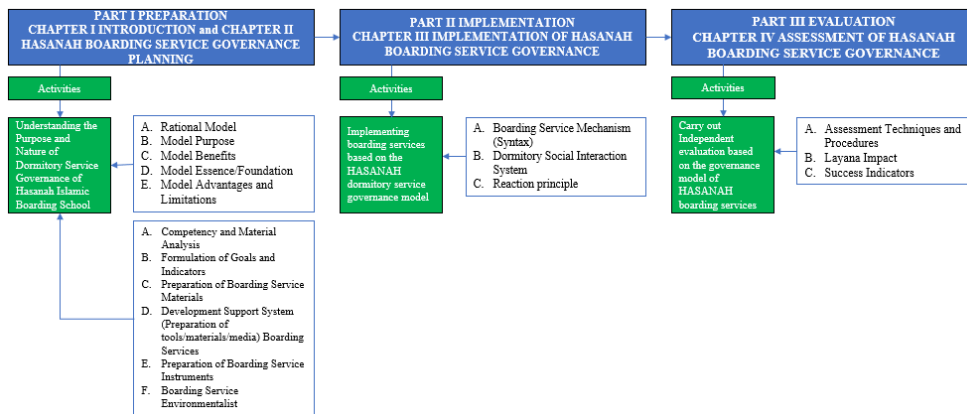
PART I PREPARATION
CHAPTER I INTRODUCTION and CHAPTER II HASANAH BOARDING SERVICE GOVERNANCE PLANNING

Activities

Understanding the Purpose and Nature of Dormitory Service Governance of Hasanah Islamic Boarding School

A. Rational Model
B. Model Purpose
C. Model Benefits
D. Model Essence/Foundation
E. Model Advantages and Limitations

A. Competency and Material Analysis
B. Formulation of Goals and Indicators
C. Preparation of Boarding Service Materials
D. Development Support System (Preparation of tools/materials/media) Boarding Services
E. Preparation of Boarding Service Instruments
F. Boarding Service Environmentalist

PART II IMPLEMENTATION
CHAPTER III IMPLEMENTATION OF HASANAH BOARDING SERVICE GOVERNANCE

Activities

Implementing boarding services based on the HASANAH dormitory service governance model

A. Boarding Service Mechanism (Syntax)
B. Dormitory Social Interaction System
C. Reaction principle

PART III EVALUATION
CHAPTER IV ASSESSMENT OF HASANAH BOARDING SERVICE GOVERNANCE

Activities

Carry out Independent evaluation based on the governance model of HASANAH boarding services

A. Assessment Techniques and Procedures
B. Layana Impact
C. Success Indicators